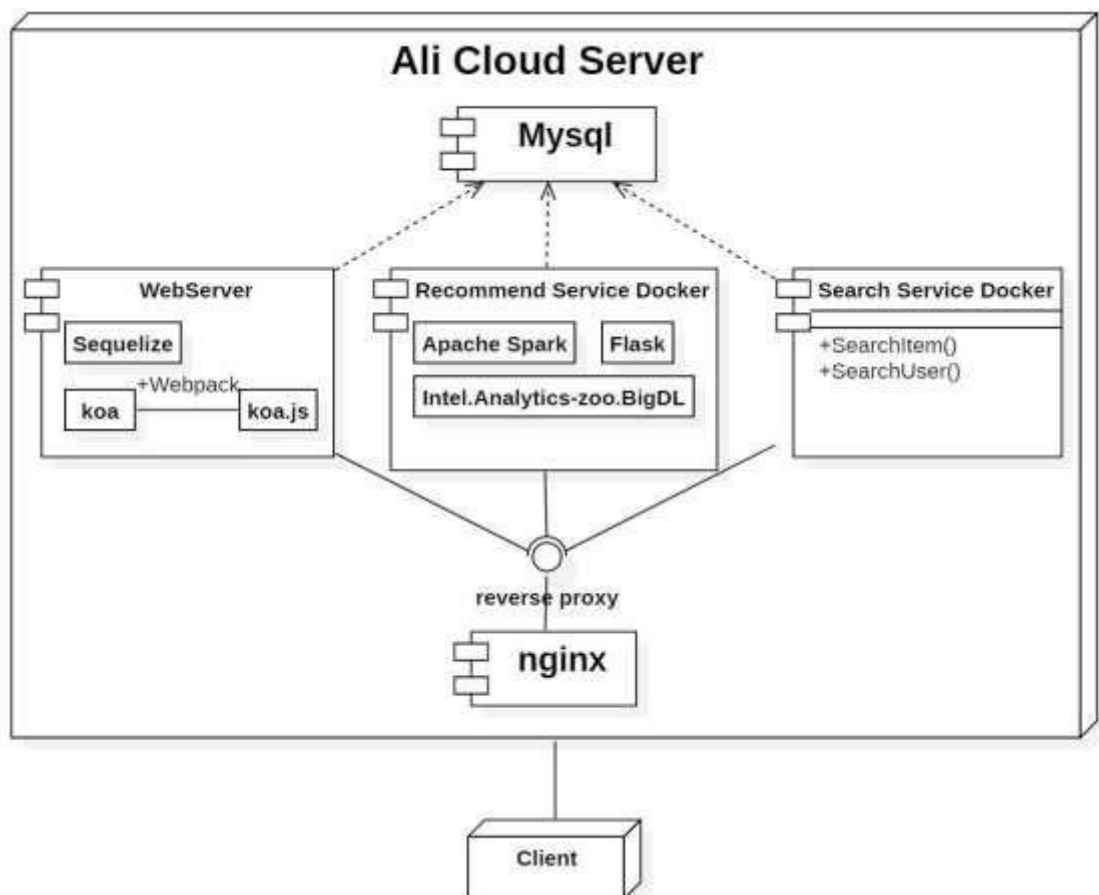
Ali Cloud Server

Mysql

WebServer

Sequelize

+Webpack

koa

koa.js

Recommend Service Docker

Apache Spark

Flask

Intel.Analytics-zoo.BigDL

Search Service Docker

+SearchItem()
+SearchUser()

reverse proxy

nginx

Client